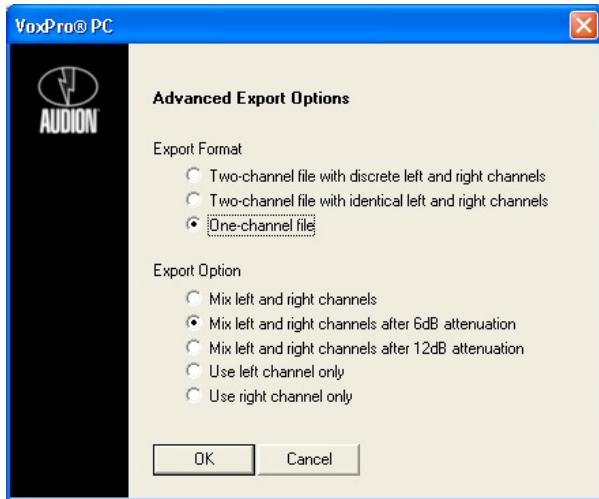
VoxPro® PC

AUDION

Advanced Export Options

Export Format

Two-channel file with discrete left and right channels

Two-channel file with identical left and right channels

One-channel file

Export Option

Mix left and right channels

Mix left and right channels after 6dB attenuation

Mix left and right channels after 12dB attenuation

Use left channel only

Use right channel only

OK

Cancel